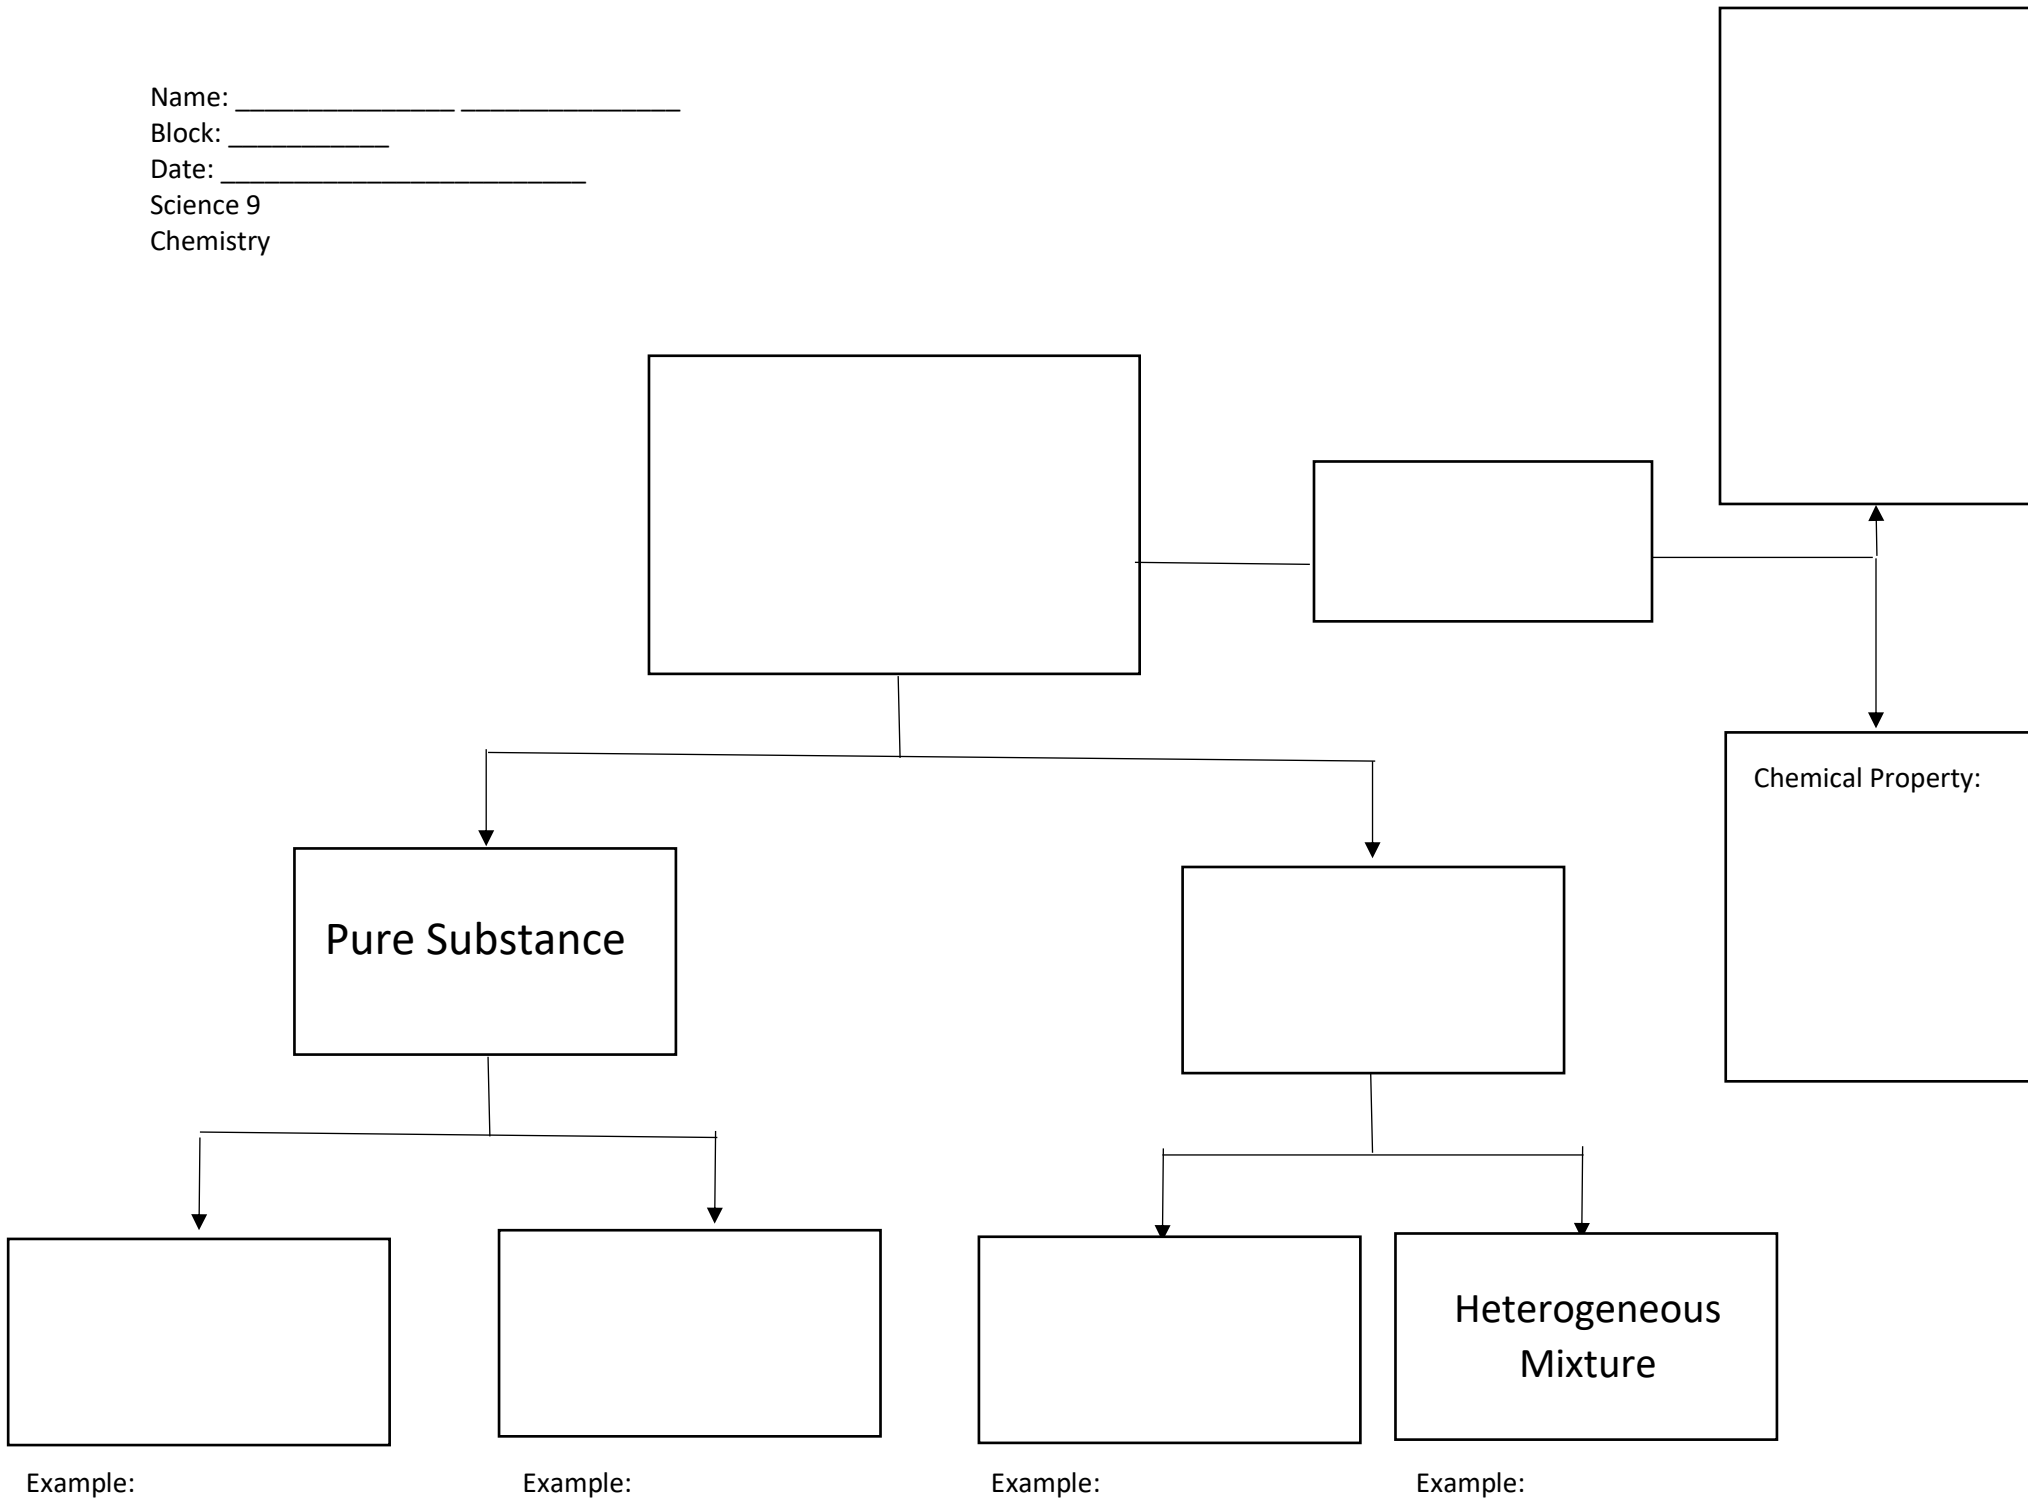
Name: _______________ _______________
Block: ___________
Date: __________________________
Science 9
Chemistry

Chemical Property:

Pure Substance

Heterogeneous Mixture

Example:

Example:

Example:

Example: